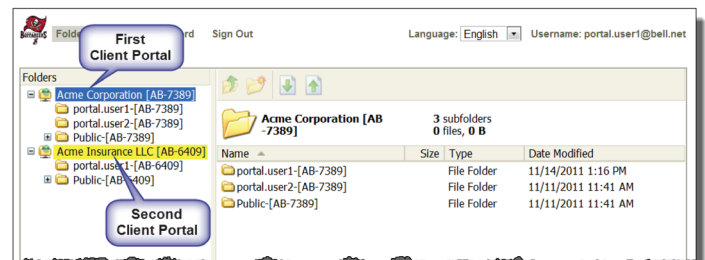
Folde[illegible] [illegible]rd Sign Out

First Client Portal

Language: English

Username: portal.user1@bell.net

Folders

Acme Corporation [AB-7389]

portal.user1-[AB-7389]

portal.user2-[AB-7389]

Public-[AB-7389]

Acme Insurance LLC [AB-6409]

portal.user1-[AB-6409]

Public-[AB-6409]

Second Client Portal

Acme Corporation [AB -7389]

3 subfolders
0 files, 0 B

| Name | Size | Type | Date Modified |
|---|---|---|---|
| portal.user1-[AB-7389] | | File Folder | 11/14/2011 1:16 PM |
| portal.user2-[AB-7389] | | File Folder | 11/11/2011 11:41 AM |
| Public-[AB-7389] | | File Folder | 11/11/2011 11:41 AM |